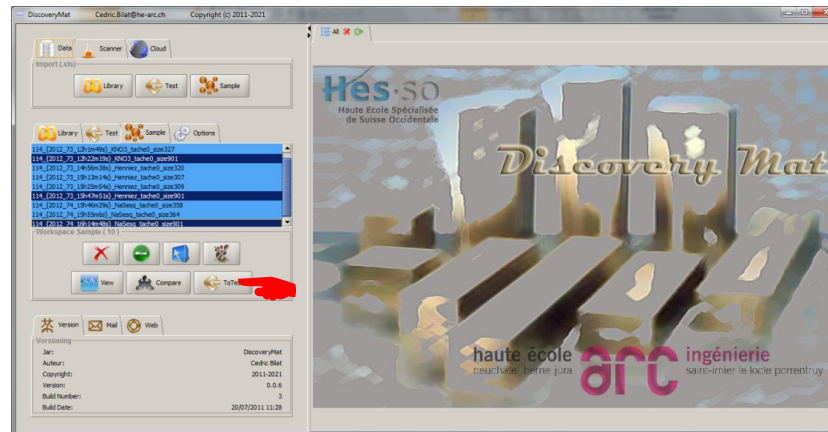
DiscoveryMat Cedric.Bilat@he-arc.ch Copyright (c) 2011-2021

Data Scanner Cloud

Import (.xls)

Library Test Sample

Library Test Sample Options

114_(2012_73_12h1m49s)_KNO3_tache0_size327
114_(2012_73_12h22m19s)_KNO3_tache0_size901
114_(2012_73_14h56m38s)_Henniez_tache0_size320
114_(2012_73_15h13m14s)_Henniez_tache0_size307
114_(2012_73_15h25m54s)_Henniez_tache0_size309
114_(2012_73_15h47m51s)_Henniez_tache0_size901
114_(2012_74_15h46m29s)_NaSeso_tache0_size358
114_(2012_74_15h55m6s)_NaSeso_tache0_size364
114_(2012_74_16h14m48s)_NaSeso_tache0_size901

Workspace Sample ( 10 )

View Compare ToTe

Version Mail Web

Versioning

| | |
|---|---|
| Jar: | DiscoveryMat |
| Auteur: | Cedric Bilat |
| Copyright: | 2011-2021 |
| Version: | 0.0.6 |
| Build Number: | 3 |
| Build Date: | 20/07/2011 11:28 |

All

Hes·so
Haute Ecole Spécialisée de Suisse Occidentale

Discovery Mat

haute école neuchâtel berne jura arc ingénierie saint-imier le locle porrentruy